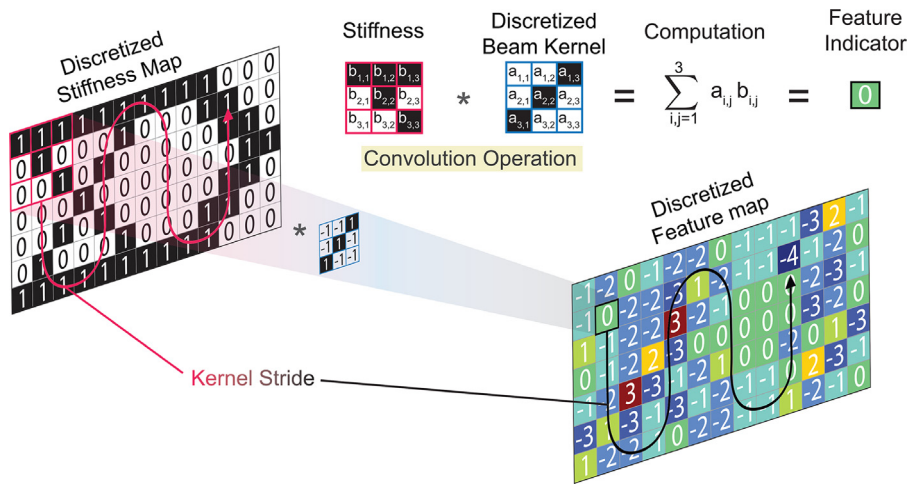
Discretized Stiffness Map

Stiffness

| $b_{1,1}$ | $b_{1,2}$ | $b_{1,3}$ |
|---|---|---|
| $b_{2,1}$ | $b_{2,2}$ | $b_{2,3}$ |
| $b_{3,1}$ | $b_{3,2}$ | $b_{3,3}$ |

*

Discretized Beam Kernel

| $a_{1,1}$ | $a_{1,2}$ | $a_{1,3}$ |
|---|---|---|
| $a_{2,1}$ | $a_{2,2}$ | $a_{2,3}$ |
| $a_{3,1}$ | $a_{3,2}$ | $a_{3,3}$ |

=

Computation

$\sum_{i,j=1}^{3} a_{i,j} b_{i,j}$

=

Feature Indicator

0

Convolution Operation

| 1 | 1 | 1 | 1 | 1 | 0 | 0 | 0 | 1 | 1 | 0 | 0 | 0 |
|---|---|---|---|---|---|---|---|---|---|---|---|---|
| 0 | 1 | 0 | 0 | 1 | 0 | 0 | 0 | 0 | 0 | 1 | 1 | 0 |
| 0 | 0 | 1 | 0 | 0 | 1 | 0 | 0 | 0 | 0 | 1 | 0 | 0 |
| 0 | 0 | 0 | 1 | 0 | 0 | 1 | 0 | 0 | 1 | 0 | 0 | 0 |
| 0 | 0 | 1 | 0 | 0 | 0 | 0 | 1 | 0 | 1 | 0 | 0 | 0 |
| 0 | 1 | 0 | 0 | 0 | 1 | 1 | 1 | 1 | 1 | 0 | 0 | 0 |
| 1 | 1 | 1 | 1 | 1 | 1 | 1 | 1 | 1 | 1 | 1 | 1 | 1 |

*

| -1 | -1 | 1 |
|---|---|---|
| -1 | 1 | -1 |
| 1 | -1 | -1 |

Discretized Feature map

| -1 | -2 | 0 | -1 | -2 | -2 | 0 | -1 | -1 | -1 | -3 | 2 | -1 |
|---|---|---|---|---|---|---|---|---|---|---|---|---|
| -1 | 0 | -2 | -2 | -1 | 1 | -2 | -1 | -4 | -1 | -2 | 0 |  |
| 0 | -1 | -2 | 3 | -2 | 0 | 0 | 0 | -2 | -3 | -1 |  |  |
| 1 | -2 | -2 | -1 | -2 | -1 | 0 | 0 | -3 | -2 | 0 |  |  |
| -1 | -2 | 2 | -3 | 0 | 0 | 0 | 0 | 1 | -3 |  |  |  |
| 0 | -1 | -2 | -3 | 1 | -2 | -1 | -2 | 2 | -3 | -1 |  |  |
| -1 | -2 | 3 | -3 | -1 | -2 | -1 | -1 | 0 | -1 | -2 | -1 | 0 |
| -3 | -3 | -1 | -2 | -1 | -2 | 1 | 1 | -2 | 1 | 0 |  |  |
| 1 | -2 | -1 | 0 | -2 | -2 | 0 | 1 | 1 | -2 | 1 | 0 |  |

Kernel Stride